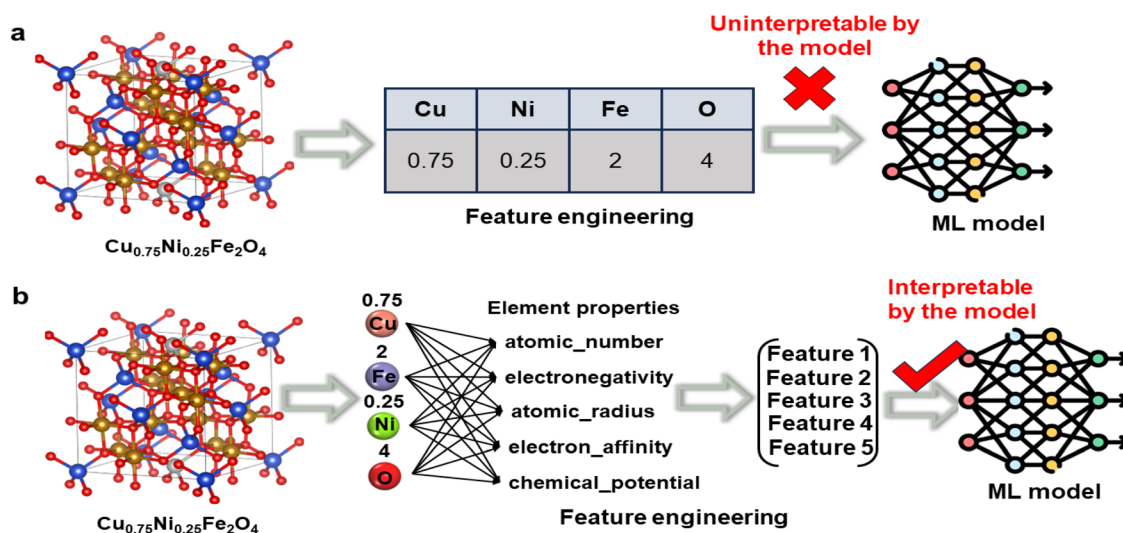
a

$Cu_{0.75}Ni_{0.25}Fe_2O_4$

| Cu | Ni | Fe | O |
|---|---|---|---|
| 0.75 | 0.25 | 2 | 4 |

Feature engineering

Uninterpretable by the model

ML model

b

$Cu_{0.75}Ni_{0.25}Fe_2O_4$

0.75
Cu
2
Fe
0.25
Ni
4
O

Element properties
atomic_number
electronegativity
atomic_radius
electron_affinity
chemical_potential

Feature engineering

Feature 1
Feature 2
Feature 3
Feature 4
Feature 5

Interpretable by the model

ML model